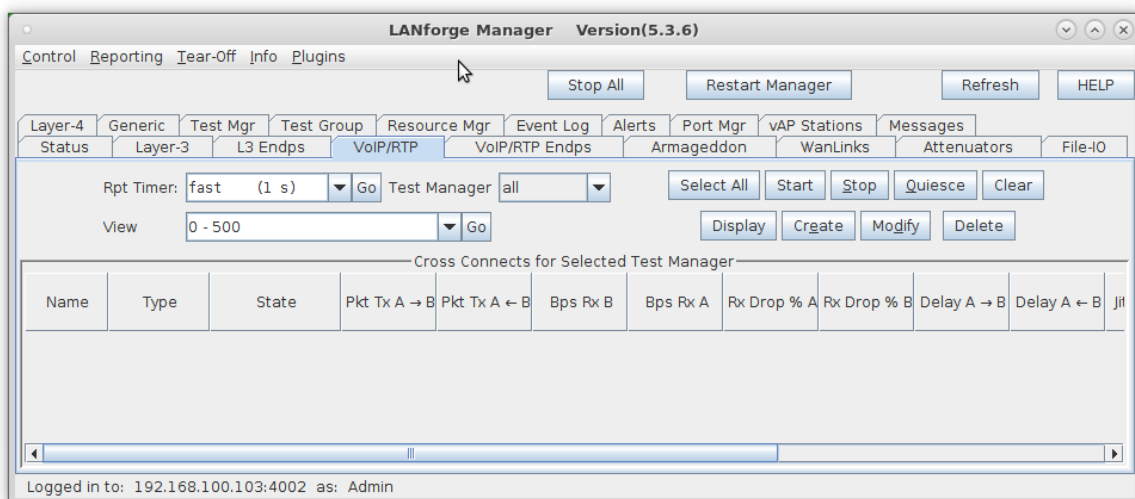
LANforge Manager Version(5.3.6)

Control Reporting Tear-Off Info Plugins

Stop All Restart Manager Refresh HELP

Layer-4 Generic Test Mgr Test Group Resource Mgr Event Log Alerts Port Mgr vAP Stations Messages
Status Layer-3 L3 Endps VoIP/RTP VoIP/RTP Endps Armageddon WanLinks Attenuators File-IO

Rpt Timer: fast (1 s) Go Test Manager all

Select All Start Stop Quiesce Clear

View 0 - 500 Go

Display Create Modify Delete

Cross Connects for Selected Test Manager

| Name | Type | State | Pkt Tx A → B | Pkt Tx A ← B | Bps Rx B | Bps Rx A | Rx Drop % A | Rx Drop % B | Delay A → B | Delay A ← B | Jit |
|---|---|---|---|---|---|---|---|---|---|---|---|

Logged in to: 192.168.100.103:4002 as: Admin